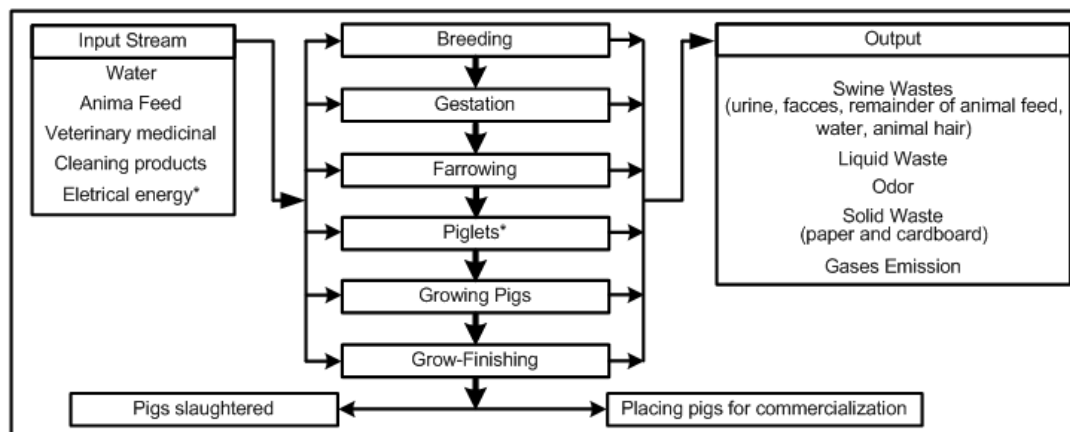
Input Stream
Water
Anima Feed
Veterinary medicinal
Cleaning products
Eletrical energy*

Breeding
Gestation
Farrowing
Piglets*
Growing Pigs
Grow-Finishing

Output
Swine Wastes
(urine, facces, remainder of animal feed, water, animal hair)
Liquid Waste
Odor
Solid Waste
(paper and cardboard)
Gases Emission

Pigs slaughtered
Placing pigs for commercialization